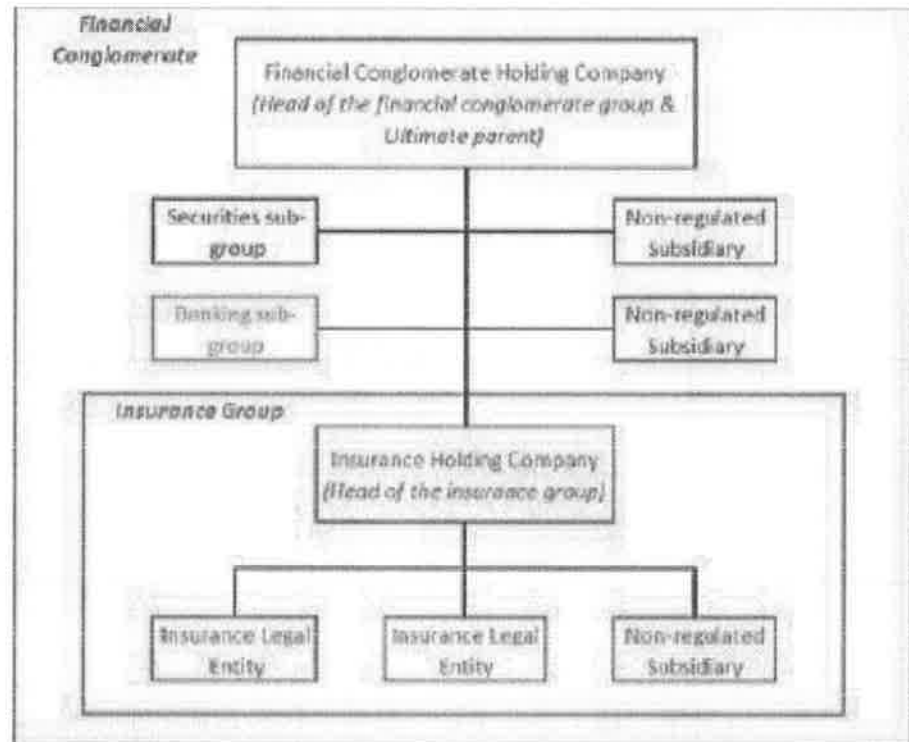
Financial Conglomerate

Financial Conglomerate Holding Company (Head of the financial conglomerate group & Ultimate parent)

Securities sub-group

Non-regulated Subsidiary

Banking sub-group

Non-regulated Subsidiary

Insurance Group

Insurance Holding Company (Head of the insurance group)

Insurance Legal Entity

Insurance Legal Entity

Non-regulated Subsidiary